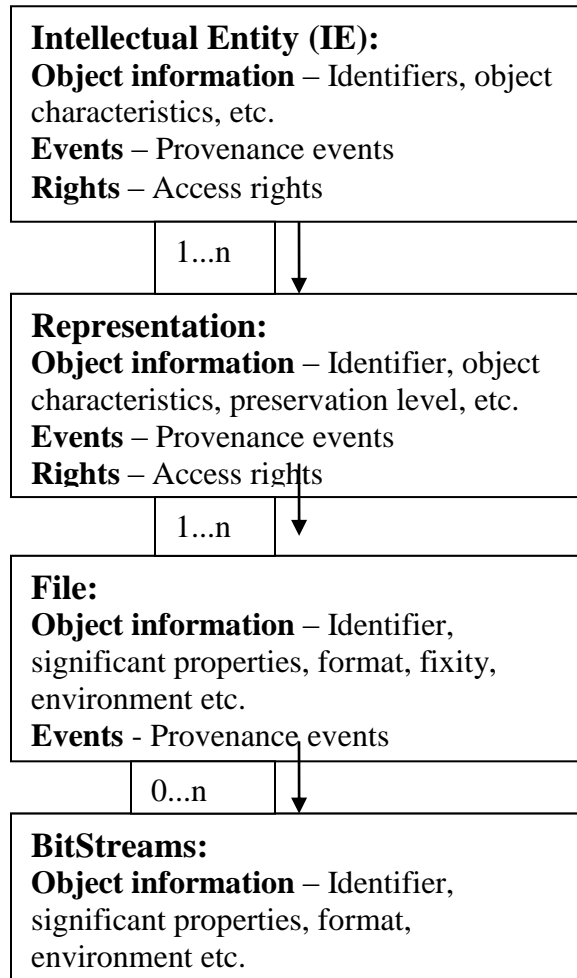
Intellectual Entity (IE):
Object information – Identifiers, object characteristics, etc.
Events – Provenance events
Rights – Access rights

1...n

Representation:
Object information – Identifier, object characteristics, preservation level, etc.
Events – Provenance events
Rights – Access rights

1...n

File:
Object information – Identifier, significant properties, format, fixity, environment etc.
Events - Provenance events

0...n

BitStreams:
Object information – Identifier, significant properties, format, environment etc.